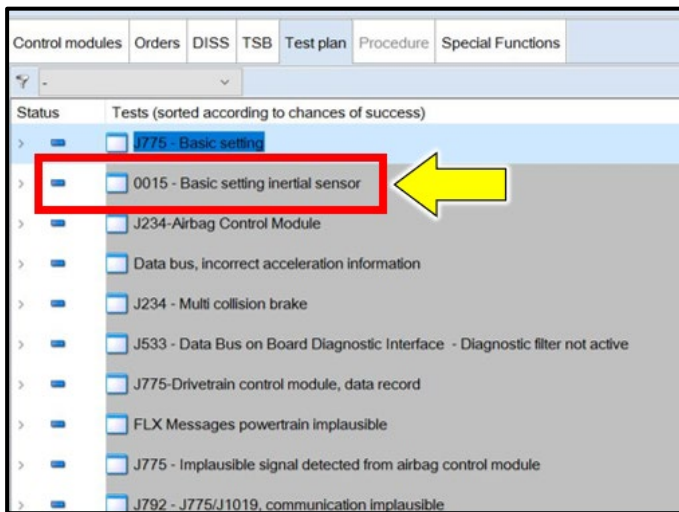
Control modules | Orders | DISS | TSB | Test plan | Procedure | Special Functions

-

| Status | Tests (sorted according to chances of success) |
|---|---|
| | J775 - Basic setting |
| | 0015 - Basic setting inertial sensor |
| | J234-Airbag Control Module |
| | Data bus, incorrect acceleration information |
| | J234 - Multi collision brake |
| | J533 - Data Bus on Board Diagnostic Interface - Diagnostic filter not active |
| | J775-Drivetrain control module, data record |
| | FLX Messages powertrain implausible |
| | J775 - Implausible signal detected from airbag control module |
| | J792 - J775/J1019, communication implausible |